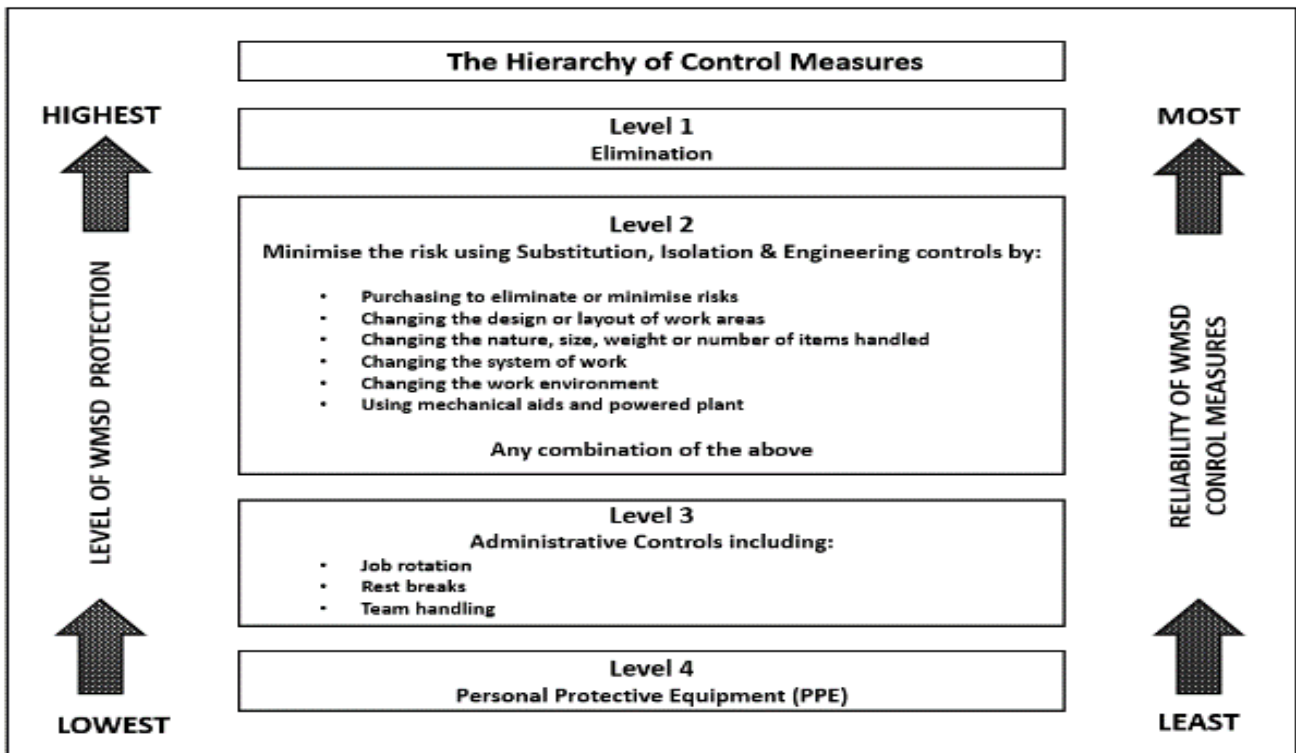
The Hierarchy of Control Measures

HIGHEST

LEVEL OF WMSD PROTECTION

LOWEST

Level 1
Elimination

Level 2
Minimise the risk using Substitution, Isolation & Engineering controls by:

- Purchasing to eliminate or minimise risks
- Changing the design or layout of work areas
- Changing the nature, size, weight or number of items handled
- Changing the system of work
- Changing the work environment
- Using mechanical aids and powered plant

Any combination of the above

Level 3
Administrative Controls including:

- Job rotation
- Rest breaks
- Team handling

Level 4
Personal Protective Equipment (PPE)

MOST

RELIABILITY OF WMSD CONROL MEASURES

LEAST